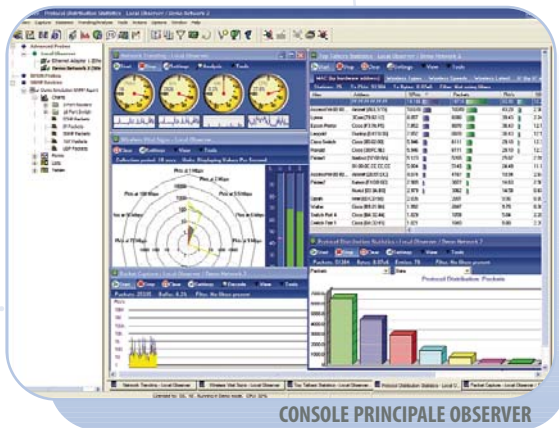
Protocol Distribution Statistics - Local Observer / Demo Network 2

Network Trending - Local Observer

Wireless Site Survey - Local Observer

Top Talkers Statistics - Local Observer / Demo Network 2

Protocol Distribution Statistics - Local Observer / Demo Network 2

Protocol Distribution Packets

Packet Capture - Local Observer / Demo Network 2

CONSOLE PRINCIPALE OBSERVER